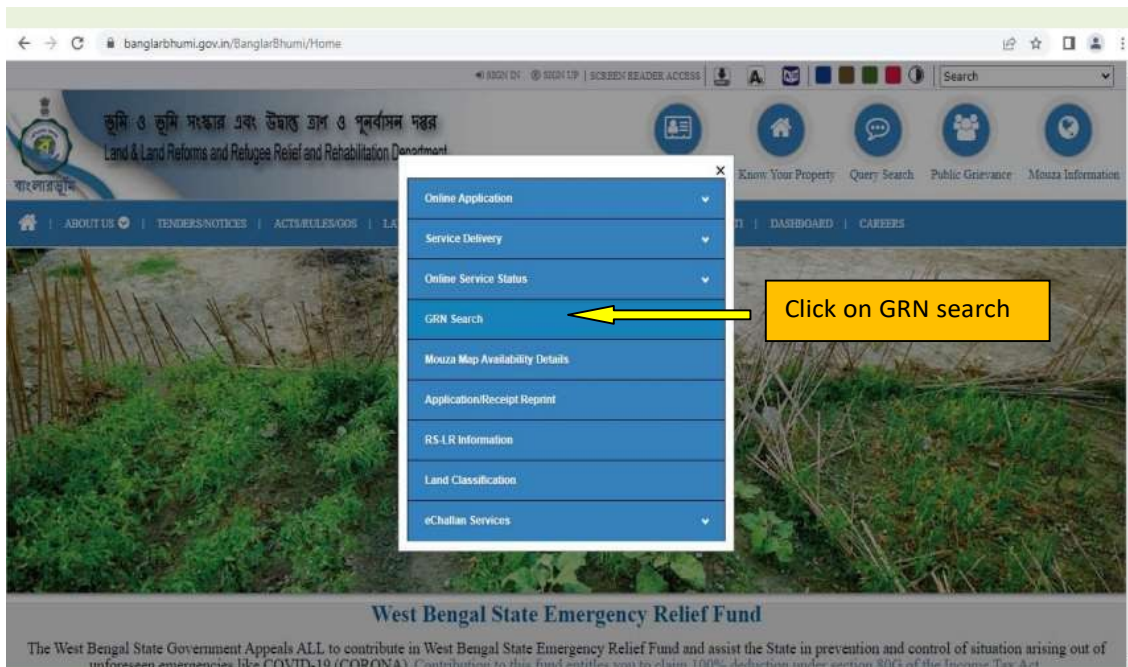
banglarbhumi.gov.in/BanglarBhumi/Home

SIGN IN | SIGN UP | SCREEN READER ACCESS | A

Search

ভূমি ও ভূমি সংস্কার এবং উদ্বাস্তু ত্রাণ ও পুনর্বাসন দপ্তর
Land & Land Reforms and Refugee Relief and Rehabilitation Department

বাংলারভূমি

Know Your Property | Query Search | Public Grievance | Mouza Information

ABOUT US | TENDERS/NOTICES | ACTS/RULES/GOS | LA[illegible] | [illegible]TI | DASHBOARD | CAREERS

×

Online Application
Service Delivery
Online Service Status
GRN Search
Mouza Map Availability Details
Application/Receipt Reprint
RS-LR Information
Land Classification
eChallan Services

Click on GRN search

West Bengal State Emergency Relief Fund

The West Bengal State Government Appeals ALL to contribute in West Bengal State Emergency Relief Fund and assist the State in prevention and control of situation arising out of unforeseen emergencies like COVID-19 (CORONA). Contribution to this fund entitles you to claim 100% deduction under section 80G of the Income Tax Act